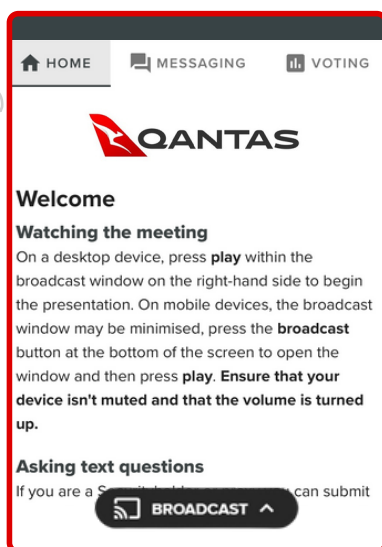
HOME MESSAGING VOTING

QANTAS

Welcome

Watching the meeting

On a desktop device, press play within the broadcast window on the right-hand side to begin the presentation. On mobile devices, the broadcast window may be minimised, press the broadcast button at the bottom of the screen to open the window and then press play. Ensure that your device isn't muted and that the volume is turned up.

Asking text questions

If you are a S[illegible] can submit

BROADCAST